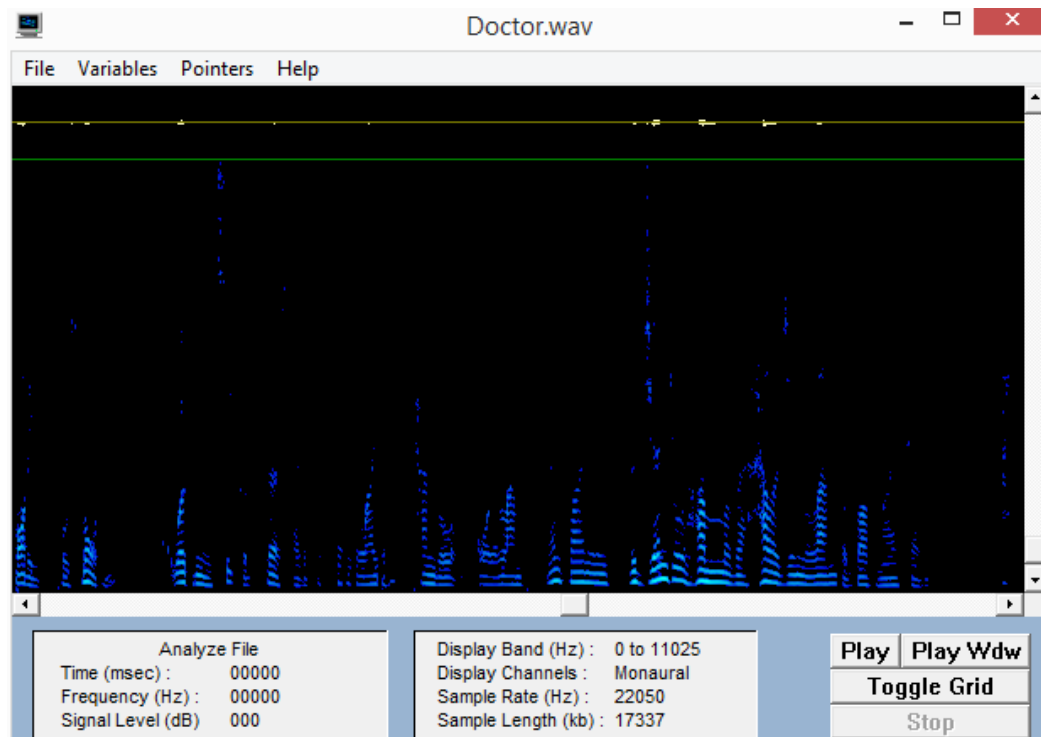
Doctor.wav

File Variables Pointers Help

Analyze File
Time (msec) : 00000
Frequency (Hz) : 00000
Signal Level (dB) 000

Display Band (Hz) : 0 to 11025
Display Channels : Monaural
Sample Rate (Hz) : 22050
Sample Length (kb) : 17337

Play
Play Wdw
Toggle Grid
Stop